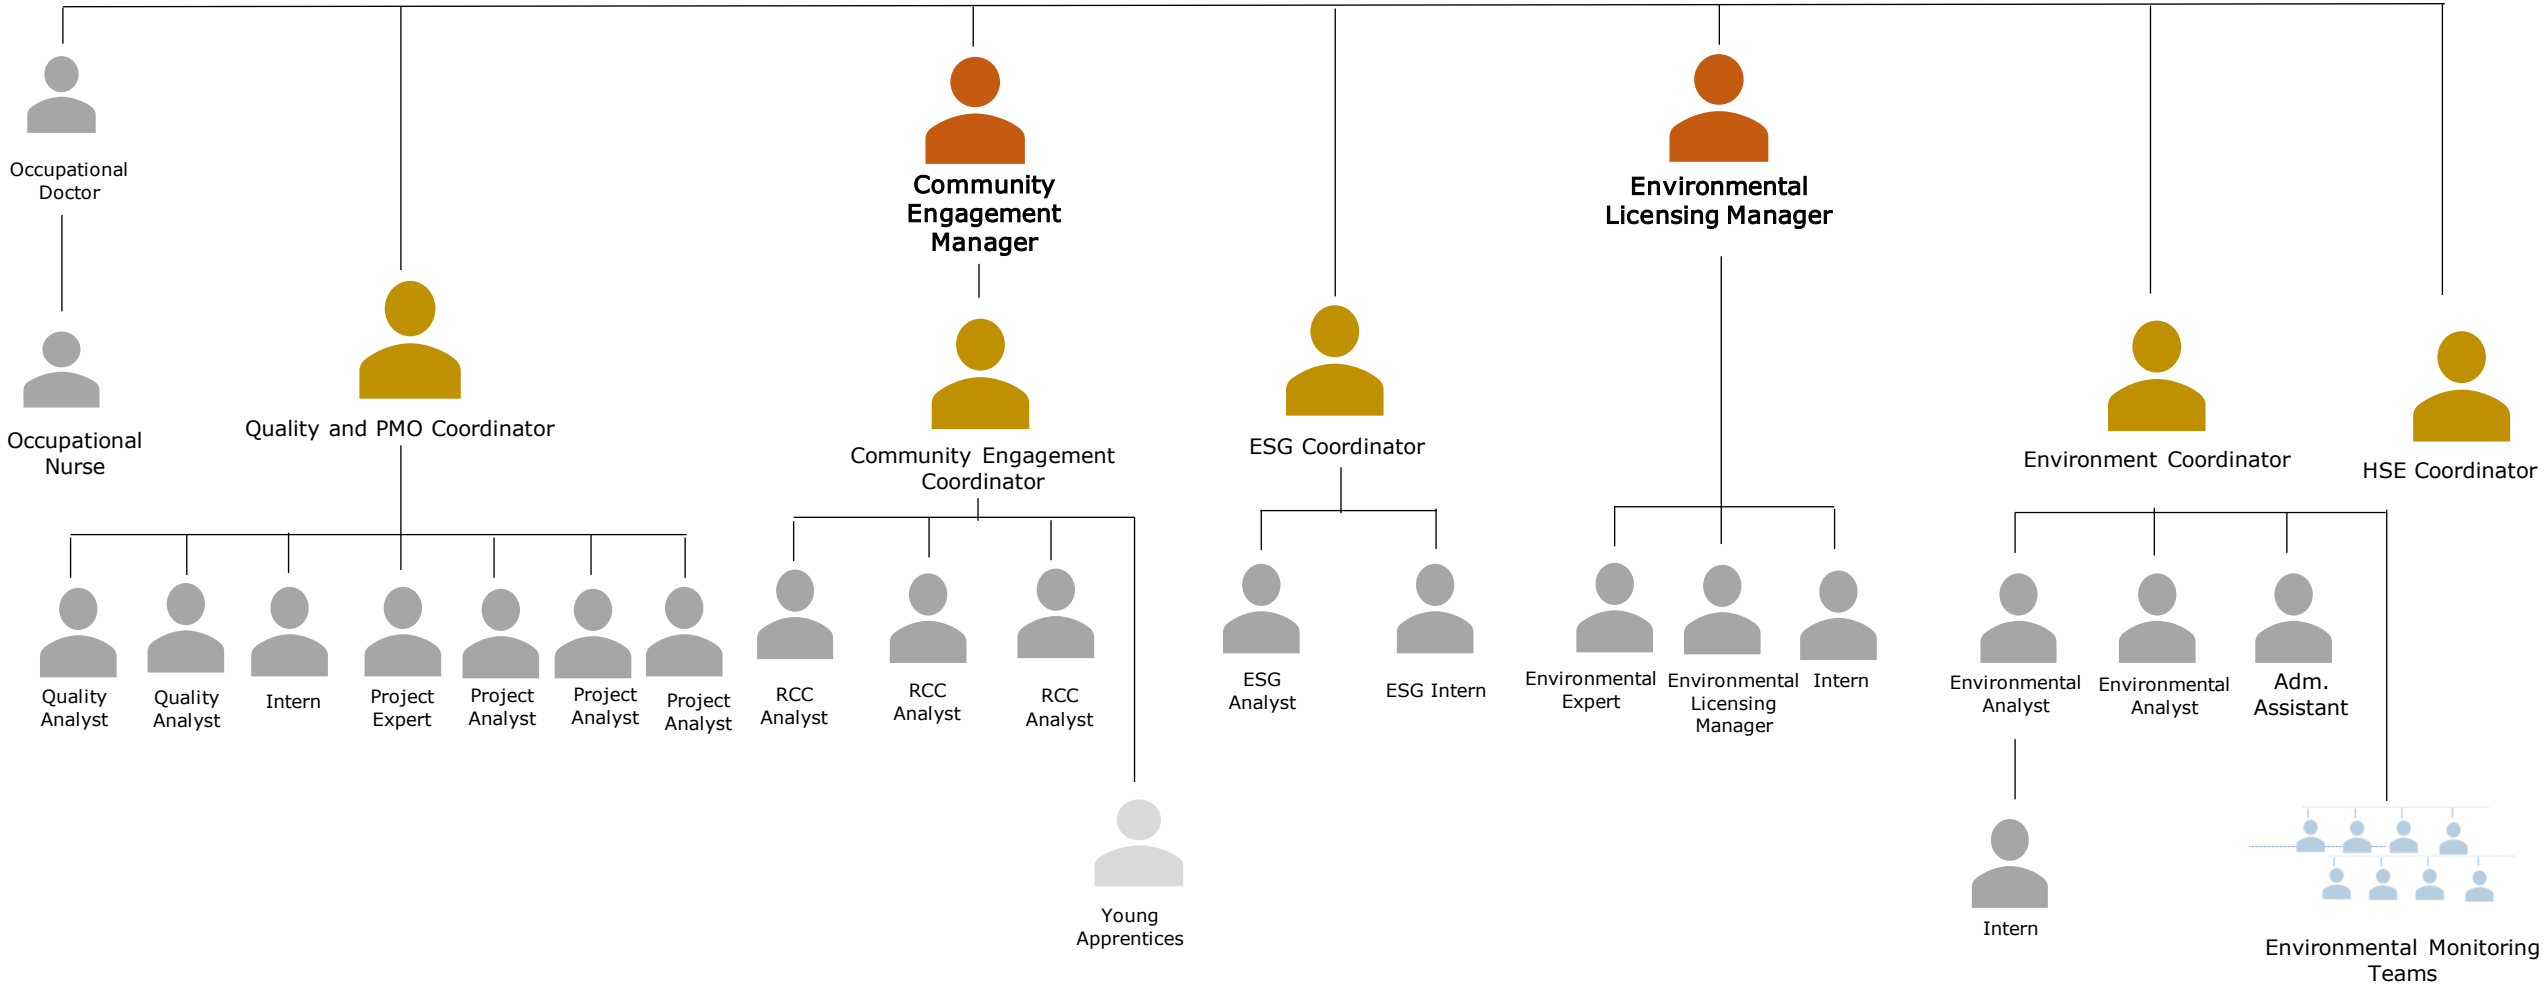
Occupational Doctor

Occupational Nurse

Quality and PMO Coordinator

Quality Analyst

Quality Analyst

Intern

Project Expert

Project Analyst

Project Analyst

Project Analyst

Community Engagement Manager

Community Engagement Coordinator

RCC Analyst

RCC Analyst

RCC Analyst

Young Apprentices

ESG Coordinator

ESG Analyst

ESG Intern

Environmental Licensing Manager

Environmental Expert

Environmental Licensing Manager

Intern

Environment Coordinator

Environmental Analyst

Environmental Analyst

Adm. Assistant

Intern

Environmental Monitoring Teams

HSE Coordinator